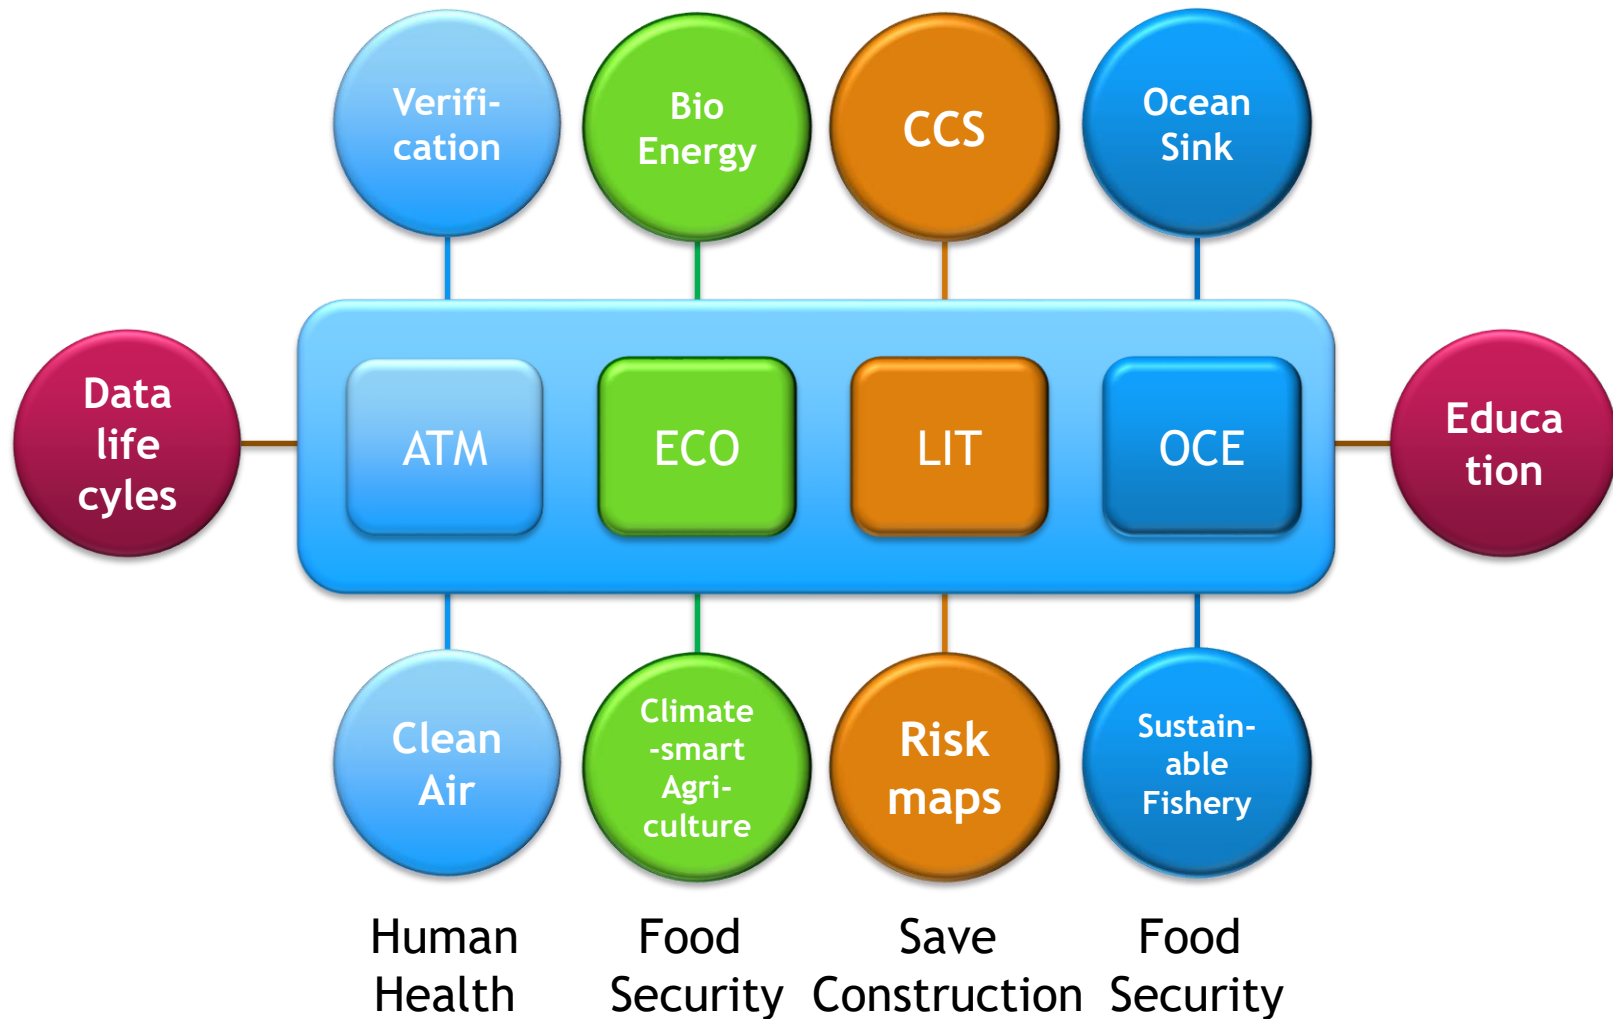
Verification

Bio Energy

CCS

Ocean Sink

Data life cyles

ATM

ECO

LIT

OCE

Educa tion

Clean Air

Climate -smart Agriculture

Risk maps

Sustainable Fishery

Human Health

Food Security

Save Construction

Food Security